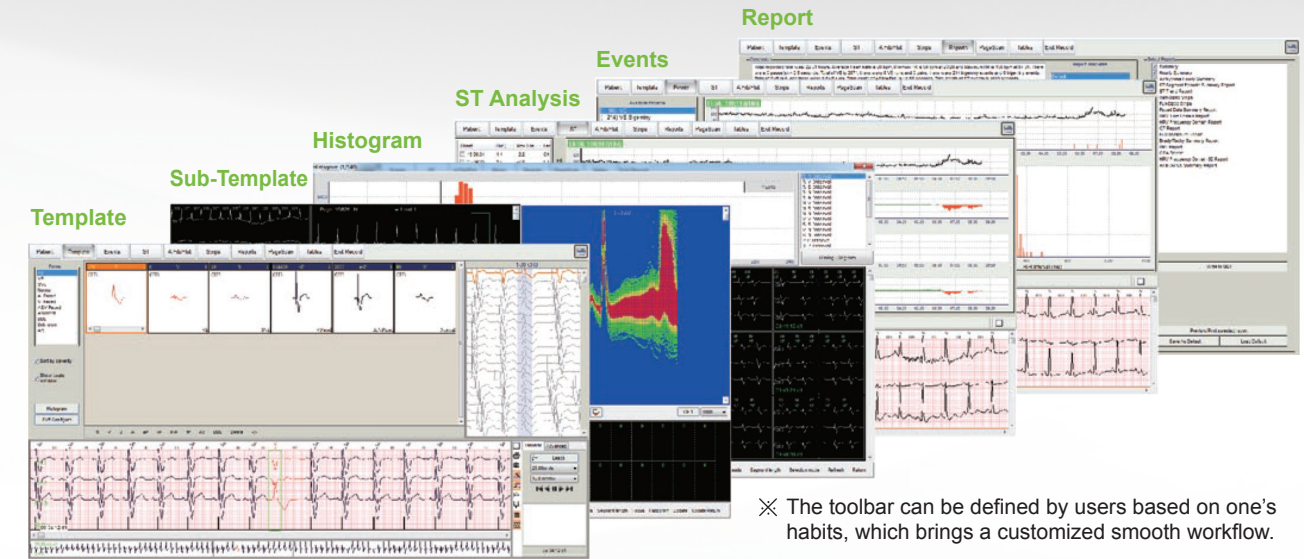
Report

Events

ST Analysis

Histogram

Sub-Template

Template

Patient | Template | Events | ST | A-fib/Afl | Strips | Hypnotic | PageScan | Tables | Exit Record

Patient | Template | Events | ST | A-fib/Afl | Strips | Hypnotic | PageScan | Tables | Exit Record

Patient | Template | Events | ST | A-fib/Afl | Strips | Hypnotic | PageScan | Tables | Exit Record

Patient | Template | Events | ST | A-fib/Afl | Strips | Hypnotic | PageScan | Tables | Exit Record

Histogram

※ The toolbar can be defined by users based on one's habits, which brings a customized smooth workflow.